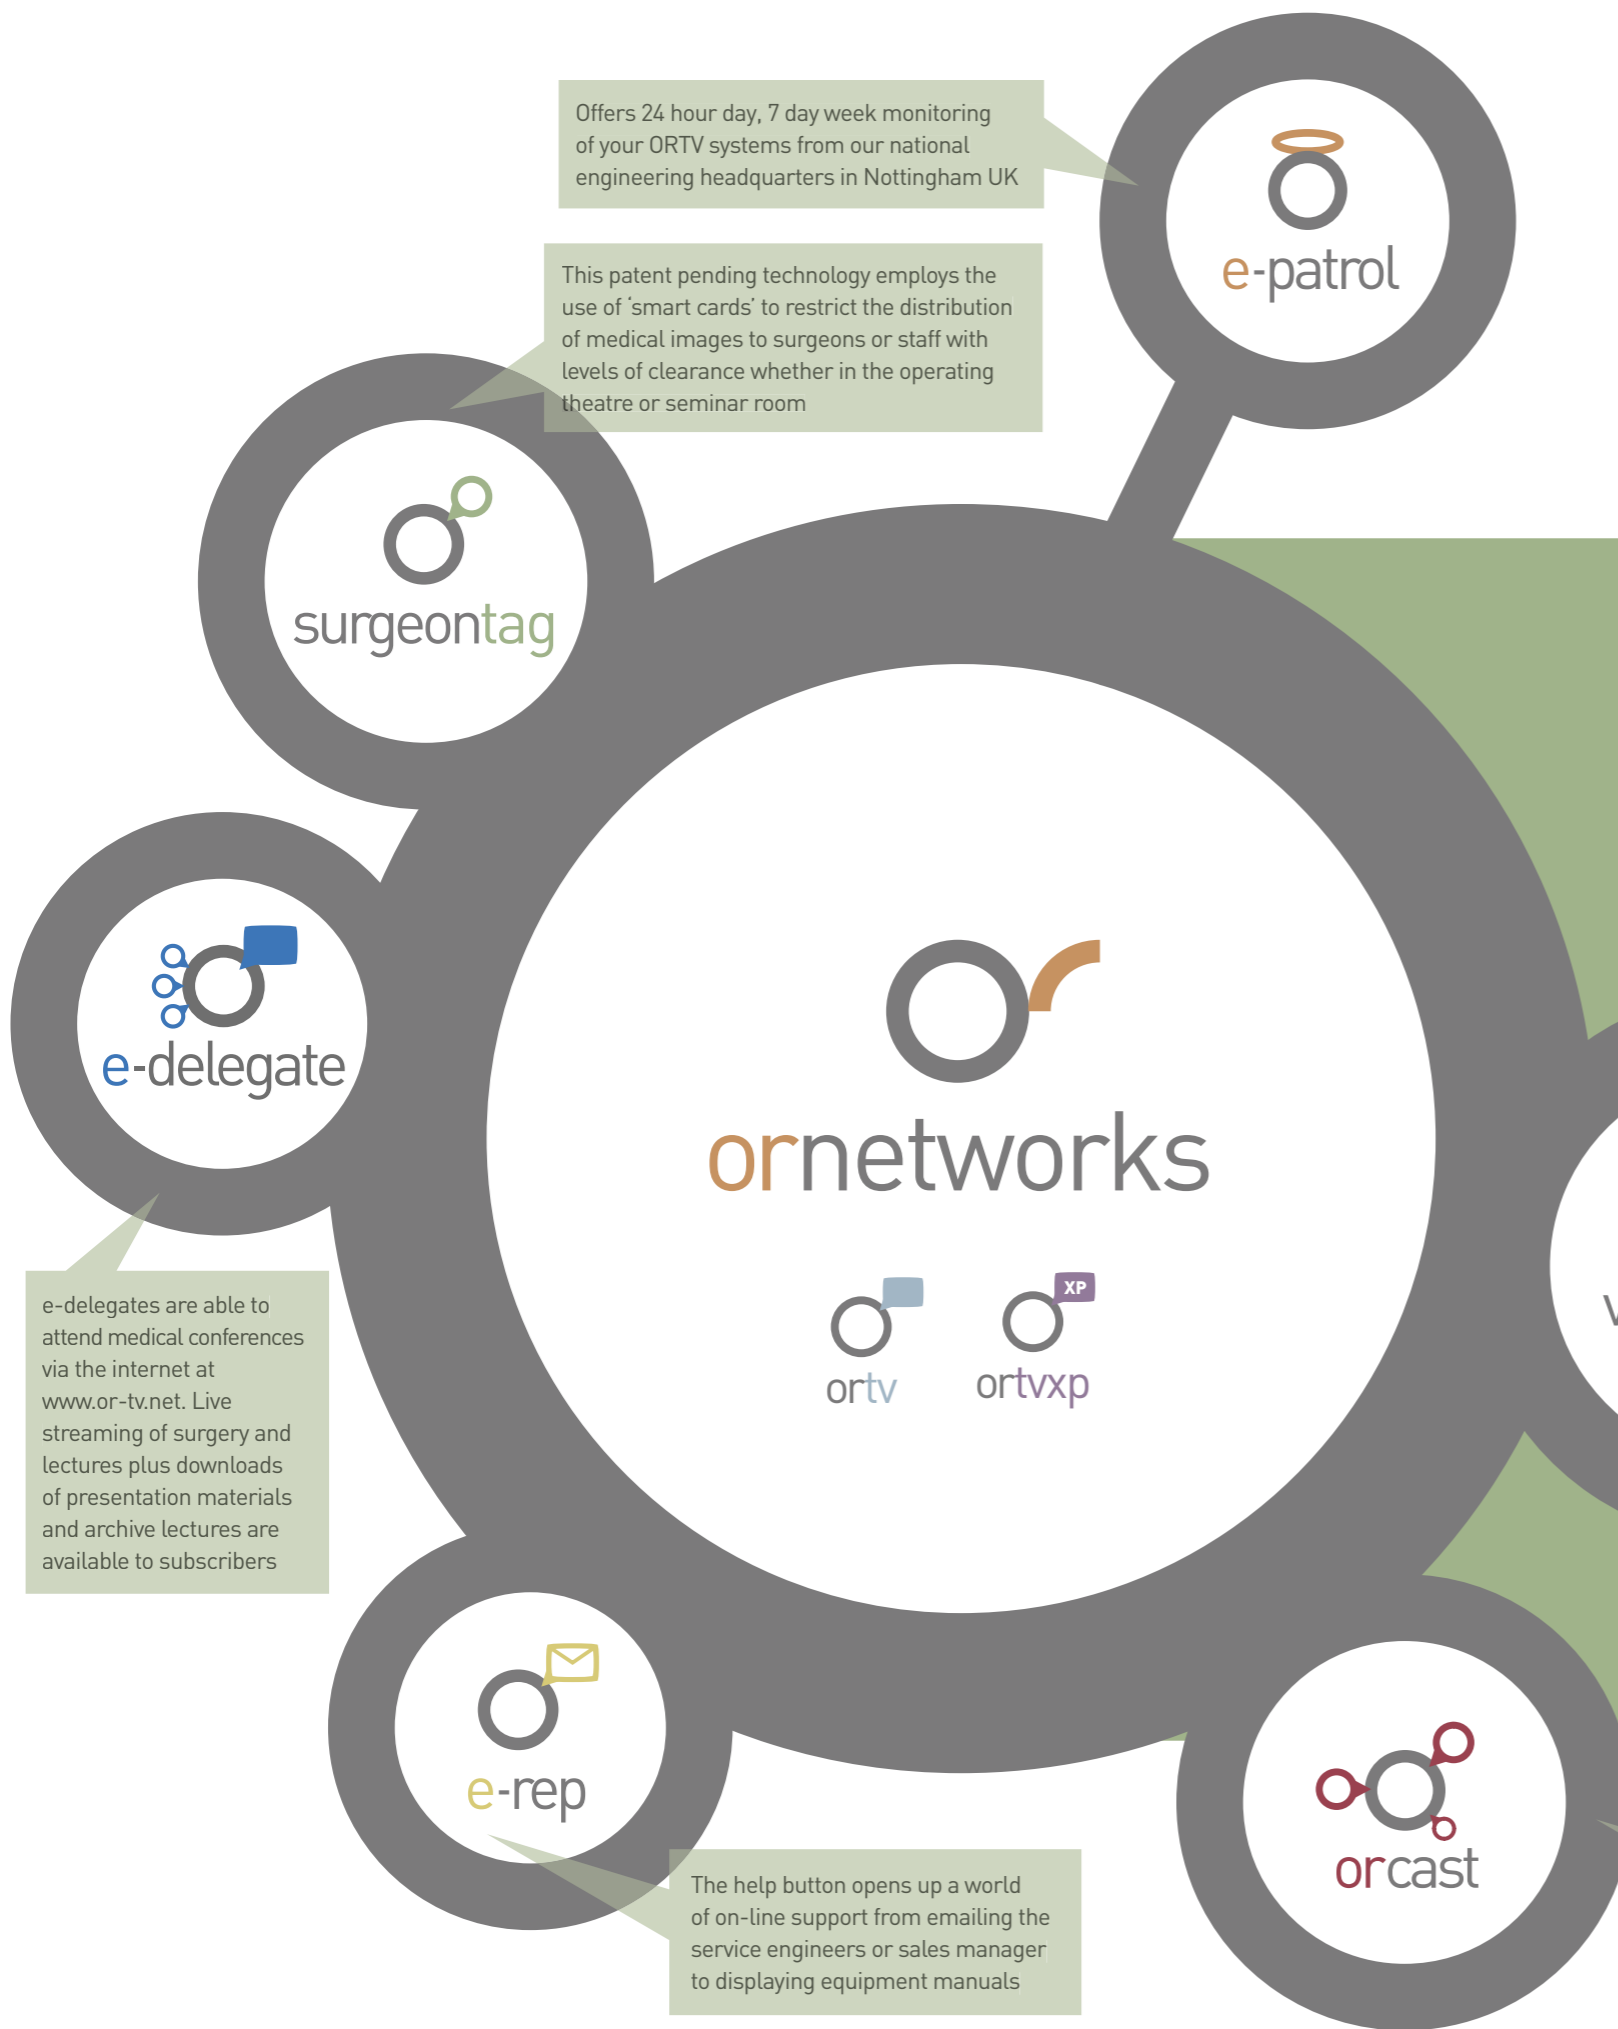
Offers 24 hour day, 7 day week monitoring of your ORTV systems from our national engineering headquarters in Nottingham UK

e-patrol

This patent pending technology employs the use of 'smart cards' to restrict the distribution of medical images to surgeons or staff with levels of clearance whether in the operating theatre or seminar room

surgeontag

e-delegate

ornetworks

XP

ortv

ortvxp

e-delegates are able to attend medical conferences via the internet at www.or-tv.net. Live streaming of surgery and lectures plus downloads of presentation materials and archive lectures are available to subscribers

e-rep

orcast

The help button opens up a world of on-line support from emailing the service engineers or sales manager to displaying equipment manuals